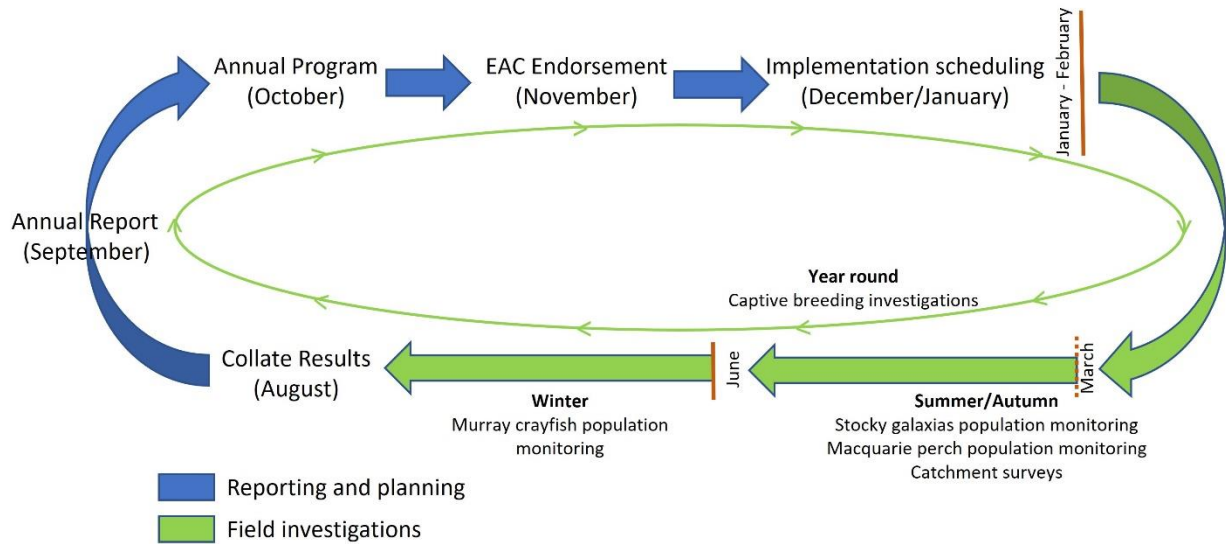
Annual Program (October)

EAC Endorsement (November)

Implementation scheduling (December/January)

January - February

Annual Report (September)

Year round
Captive breeding investigations

Collate Results (August)

June

March

Winter
Murray crayfish population monitoring

Summer/Autumn
Stocky galaxias population monitoring
Macquarie perch population monitoring
Catchment surveys

Reporting and planning

Field investigations